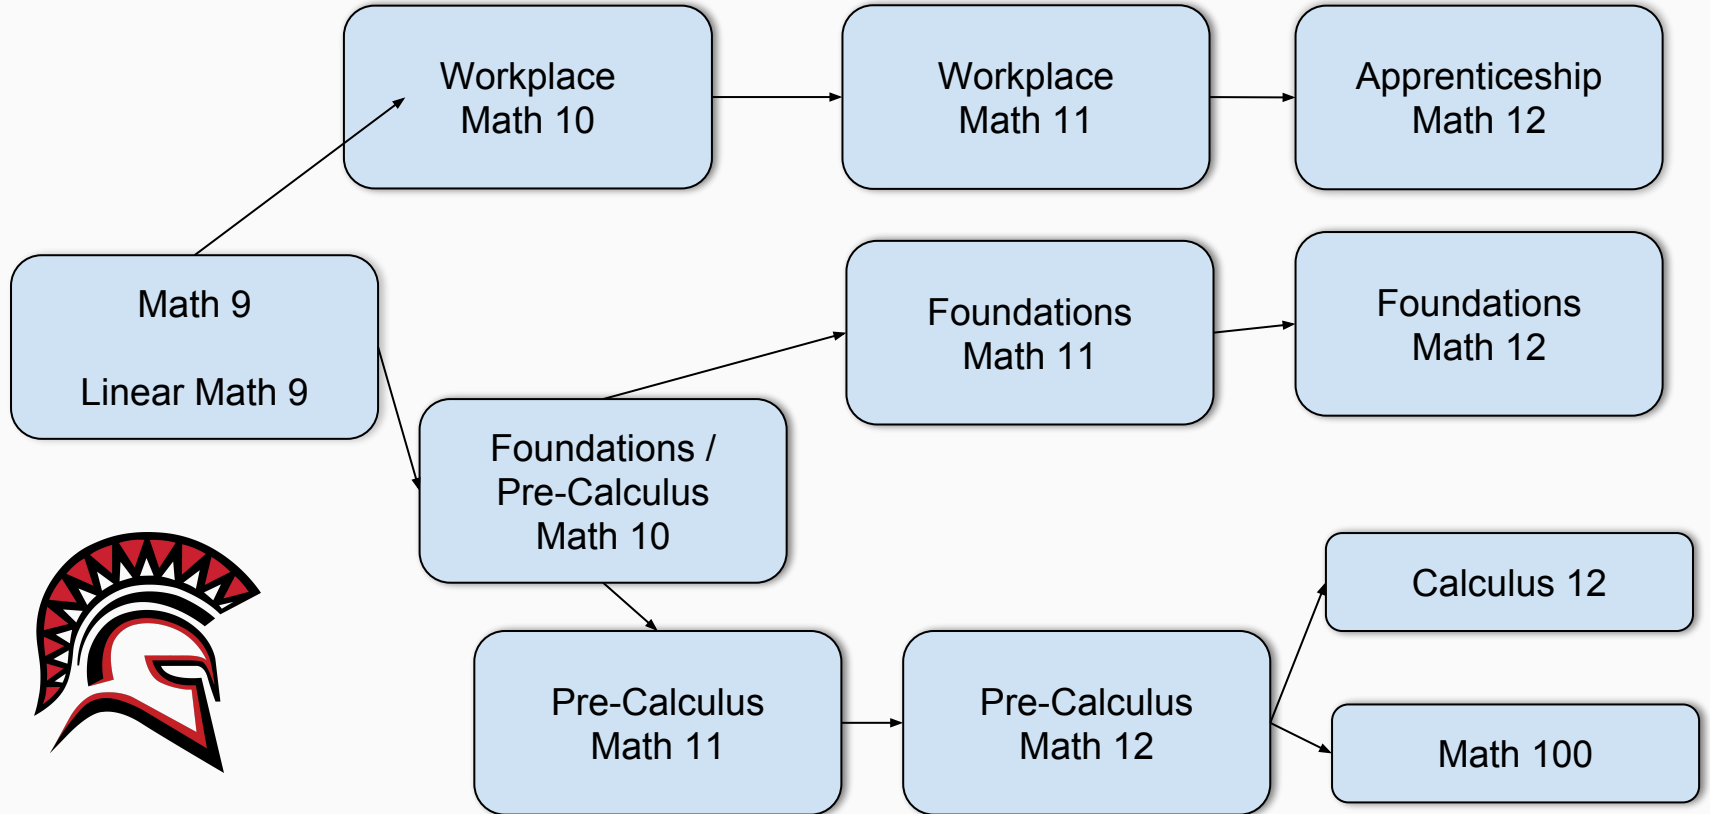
Workplace Math 10

Workplace Math 11

Apprenticeship Math 12

Math 9

Linear Math 9

Foundations Math 11

Foundations Math 12

Foundations / Pre-Calculus Math 10

Calculus 12

Pre-Calculus Math 11

Pre-Calculus Math 12

Math 100